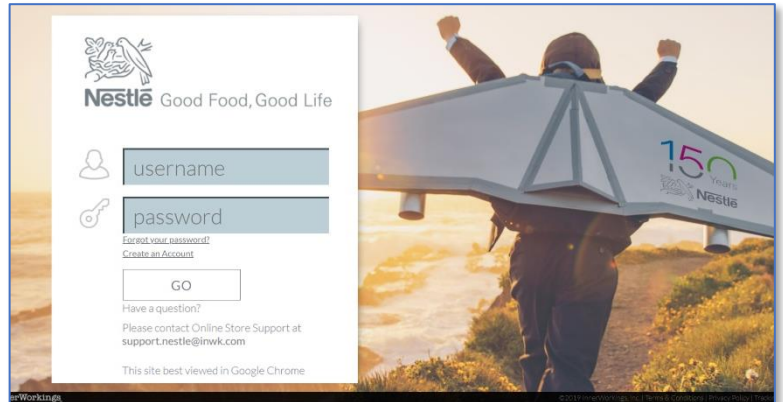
Nestlé Good Food, Good Life

username

password

Forgot your password?
Create an Account

GO

Have a question?
Please contact Online Store Support at
support.nestle@inwk.com

This site best viewed in Google Chrome

150 Years Nestlé

erWorkings

©2019 InnerWorkings, Inc. | Terms & Conditions | Privacy Policy | Trac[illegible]